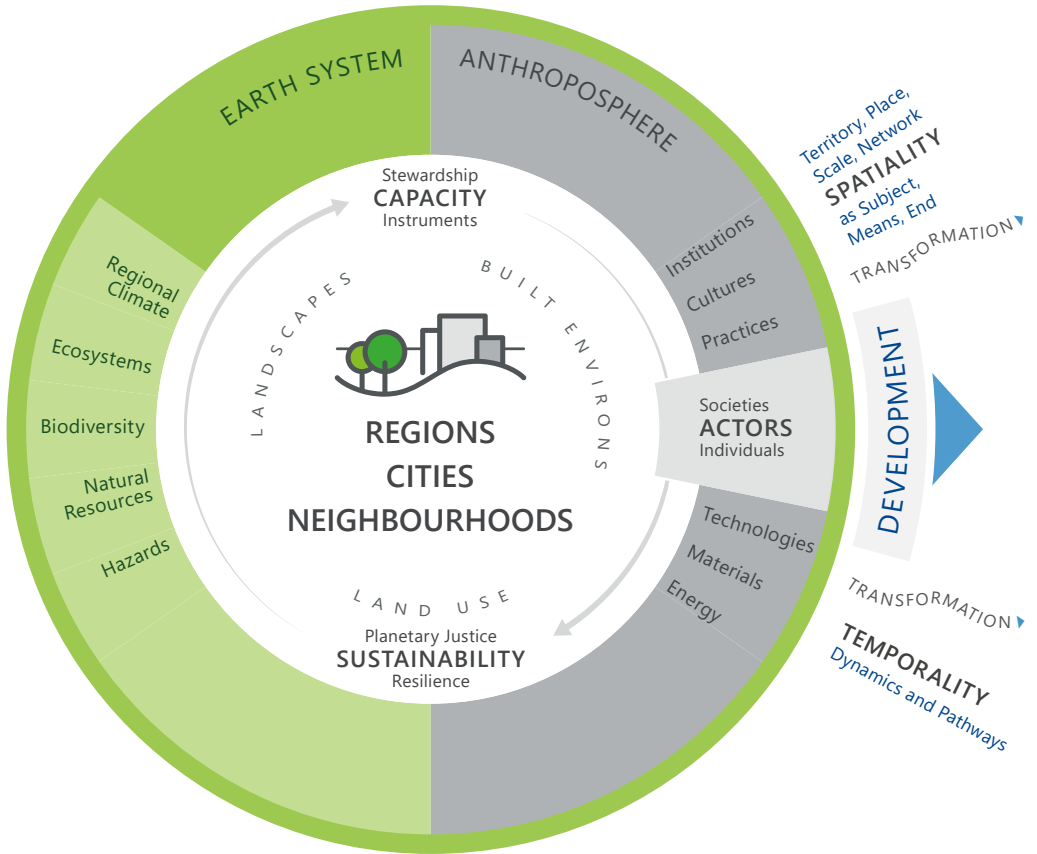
EARTH SYSTEM

ANTHROPOSPHERE

Regional Climate

Ecosystems

Biodiversity

Natural Resources

Hazards

Institutions

Cultures

Practices

Societies
ACTORS
Individuals

Technologies

Materials

Energy

Stewardship
CAPACITY
Instruments

LANDSCAPES

BUILT ENVIRONS

REGIONS
CITIES
NEIGHBOURHOODS

LAND USE

Planetary Justice
SUSTAINABILITY
Resilience

Territory, Place, Scale, Network
SPATIALITY
as Subject, Means, End

TRANSFORMATION

DEVELOPMENT

TRANSFORMATION

TEMPORALITY
Dynamics and Pathways